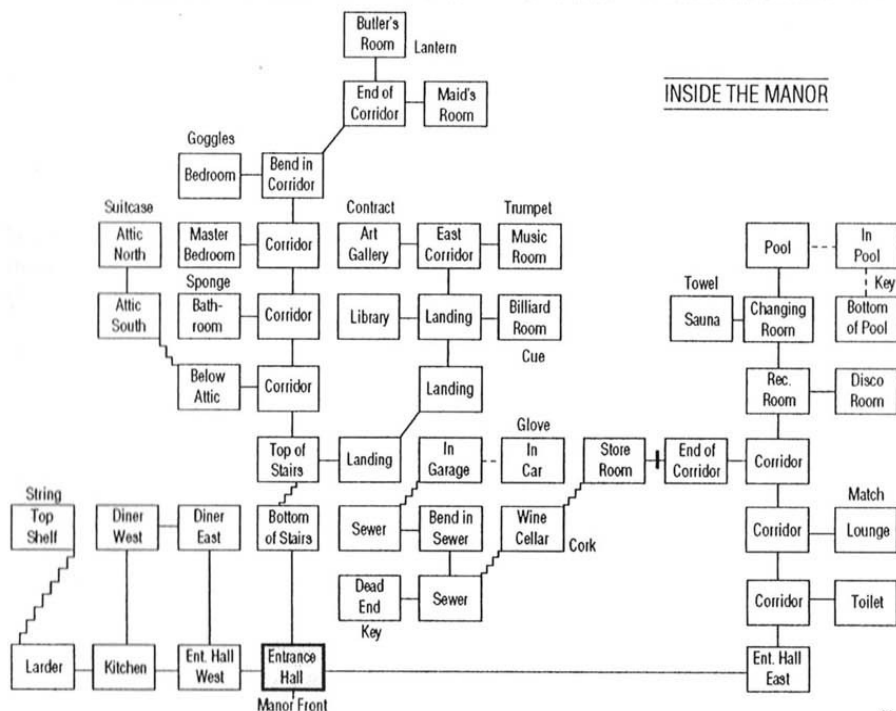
INSIDE THE MANOR

Butler's Room
Lantern
End of Corridor
Maid's Room
Goggles
Bedroom
Bend in Corridor
Suitcase
Attic North
Master Bedroom
Corridor
Contract
Art Gallery
East Corridor
Trumpet
Music Room
Sponge
Attic South
Bath-room
Corridor
Library
Landing
Billiard Room
Cue
Below Attic
Corridor
Landing
Pool
In Pool
Key
Towel
Sauna
Changing Room
Bottom of Pool
Rec. Room
Disco Room
Top of Stairs
Landing
Glove
In Garage
In Car
Store Room
End of Corridor
Corridor
String
Top Shelf
Diner West
Diner East
Bottom of Stairs
Sewer
Bend in Sewer
Wine Cellar
Cork
Match
Corridor
Lounge
Dead End
Key
Sewer
Corridor
Toilet
Larder
Kitchen
Ent. Hall West
Entrance Hall
Manor Front
Ent. Hall East